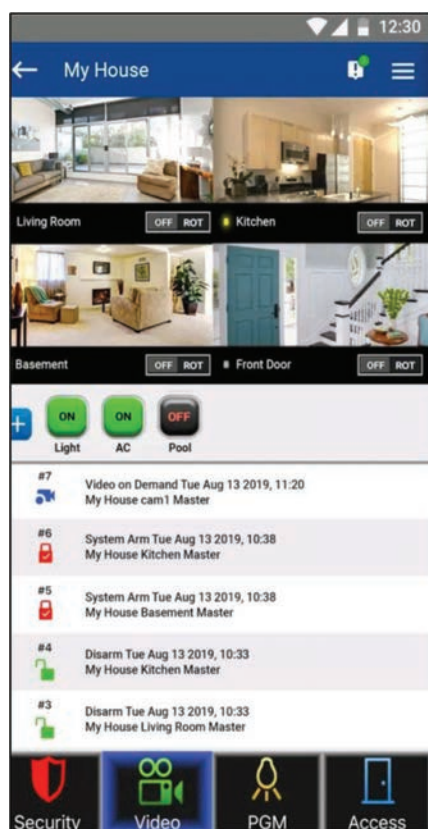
12:30

My House

Living Room OFF ROT Kitchen OFF ROT

Basement OFF ROT Front Door OFF ROT

+ ON Light ON AC OFF Pool

#7 Video on Demand Tue Aug 13 2019, 11:20
My House cam1 Master

#6 System Arm Tue Aug 13 2019, 10:38
My House Kitchen Master

#5 System Arm Tue Aug 13 2019, 10:38
My House Basement Master

#4 Disarm Tue Aug 13 2019, 10:33
My House Kitchen Master

#3 Disarm Tue Aug 13 2019, 10:33
My House Living Room Master

Security Video PGM Access